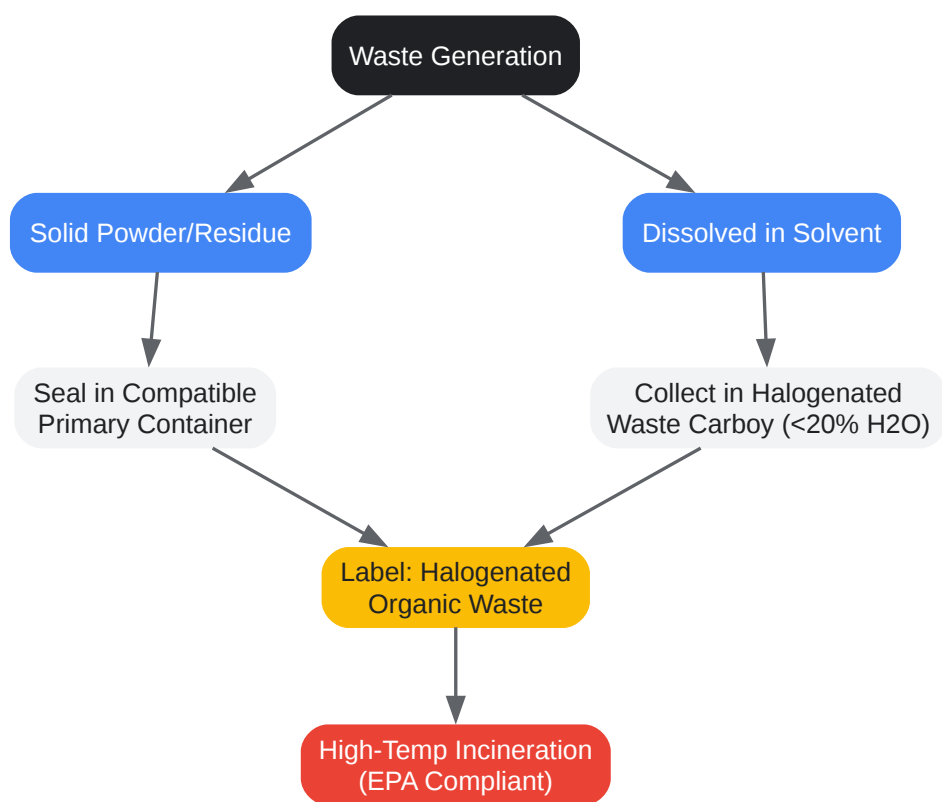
Waste Generation

Solid Powder/Residue

Dissolved in Solvent

Seal in Compatible Primary Container

Collect in Halogenated Waste Carboy (<20% H2O)

Label: Halogenated Organic Waste

High-Temp Incineration (EPA Compliant)